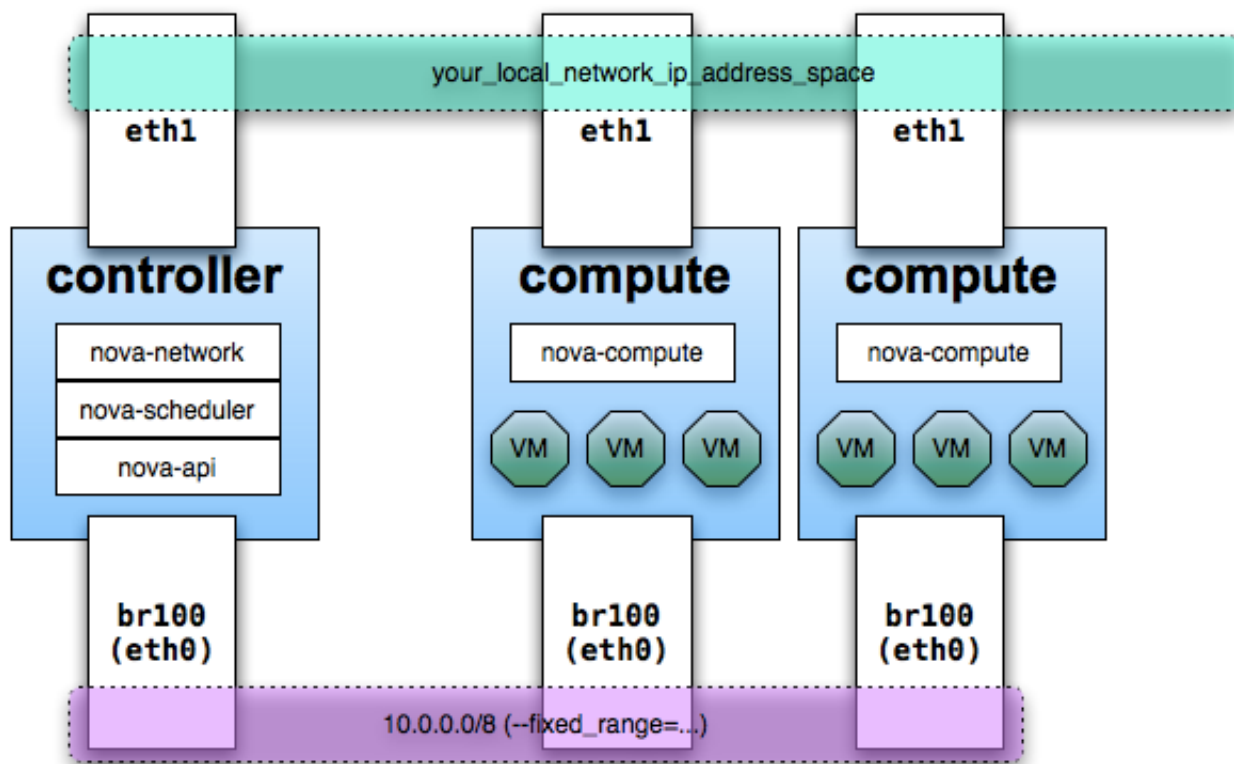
your_local_network_ip_address_space

eth1

eth1

eth1

controller

nova-network

nova-scheduler

nova-api

br100
(eth0)

compute

nova-compute

VM VM VM

br100
(eth0)

compute

nova-compute

VM VM VM

br100
(eth0)

10.0.0.0/8 (--fixed_range=...)